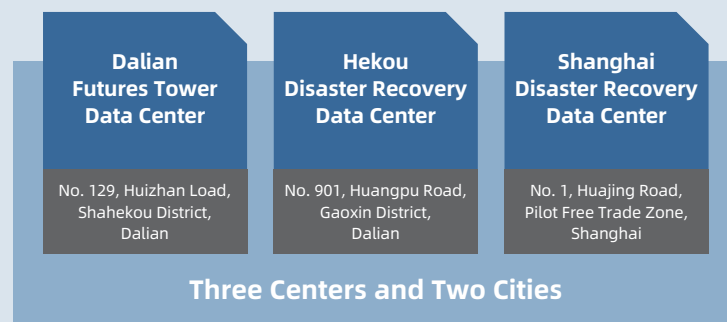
Dalian Futures Tower Data Center

No. 129, Huizhan Load, Shahekou District, Dalian

Hekou Disaster Recovery Data Center

No. 901, Huangpu Road, Gaoxin District, Dalian

Shanghai Disaster Recovery Data Center

No. 1, Huajing Road, Pilot Free Trade Zone, Shanghai

Three Centers and Two Cities